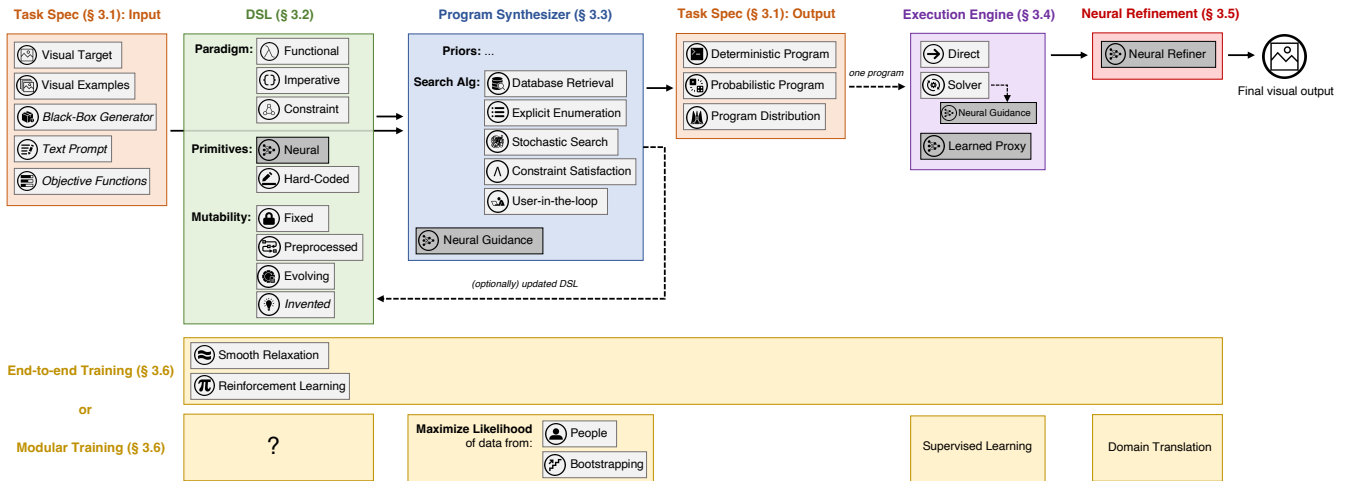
Task Spec (§ 3.1): Input

Visual Target
Visual Examples
Black-Box Generator
Text Prompt
Objective Functions

DSL (§ 3.2)

Paradigm:
Functional
Imperative
Constraint

Primitives:
Neural
Hard-Coded

Mutability:
Fixed
Preprocessed
Evolving
Invented

Program Synthesizer (§ 3.3)

Priors: ...

Search Alg:
Database Retrieval
Explicit Enumeration
Stochastic Search
Constraint Satisfaction
User-in-the-loop

Neural Guidance

(optionally) updated DSL

Task Spec (§ 3.1): Output

Deterministic Program
Probabilistic Program
Program Distribution

one program

Execution Engine (§ 3.4)

Direct
Solver
Neural Guidance
Learned Proxy

Neural Refinement (§ 3.5)

Neural Refiner

Final visual output

End-to-end Training (§ 3.6)

Smooth Relaxation
Reinforcement Learning

or

Modular Training (§ 3.6)

?

Maximize Likelihood of data from:
People
Bootstrapping

Supervised Learning

Domain Translation